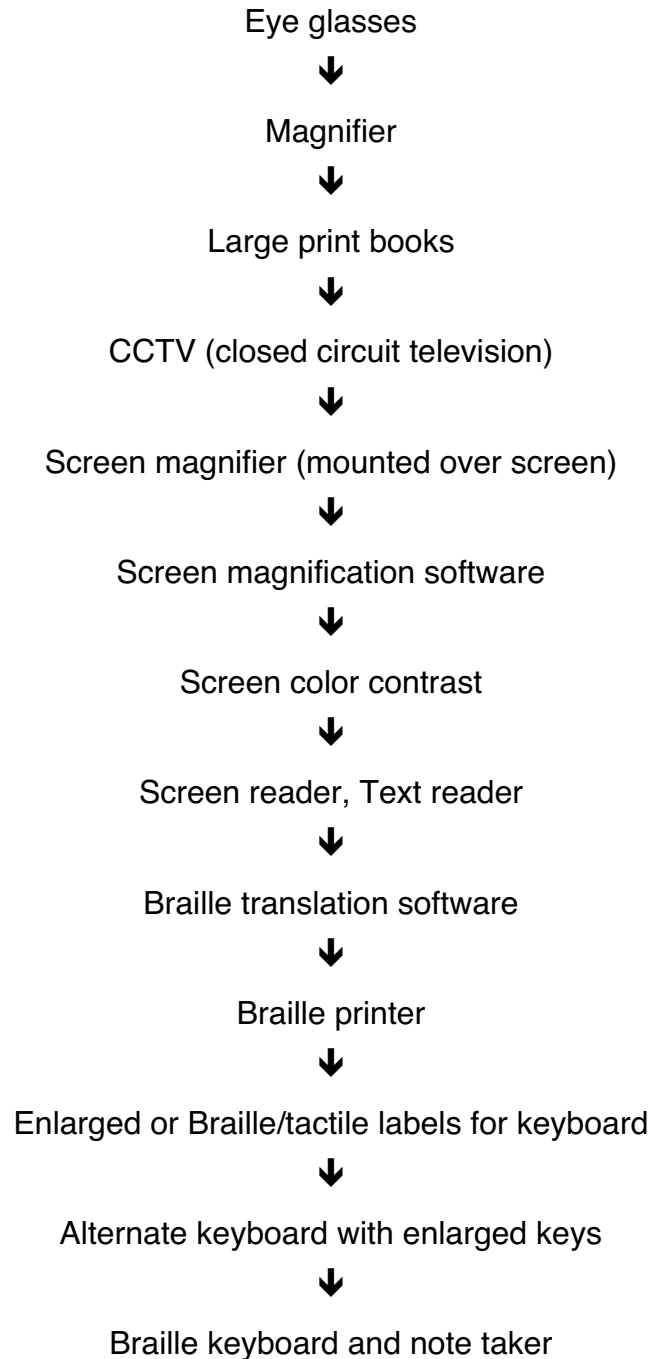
Eye glasses
↓
Magnifier
↓
Large print books
↓
CCTV (closed circuit television)
↓
Screen magnifier (mounted over screen)
↓
Screen magnification software
↓
Screen color contrast
↓
Screen reader, Text reader
↓
Braille translation software
↓
Braille printer
↓
Enlarged or Braille/tactile labels for keyboard
↓
Alternate keyboard with enlarged keys
↓
Braille keyboard and note taker